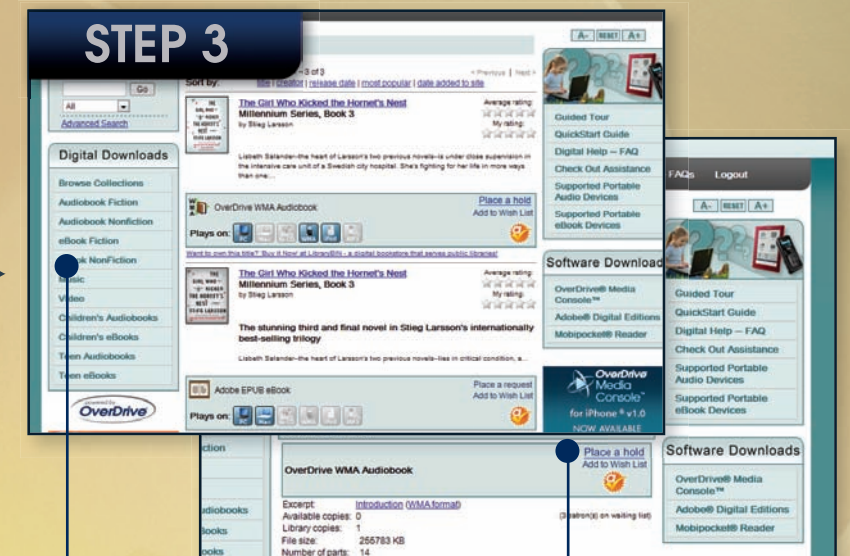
STEP 3

Go
All
Advanced Search

Digital Downloads
Browse Collections
Audiobook Fiction
Audiobook Nonfiction
eBook Fiction
eBook NonFiction
Music
Video
Children's Audiobooks
Children's eBooks
Teen Audiobooks
Teen eBooks
OverDrive

Sort by: title | creator | release date | most popular | date added to site
3 of 3
< Previous | Next >

The Girl Who Kicked the Hornet's Nest
Millennium Series, Book 3
by Stieg Larsson
Average rating:
My rating:
Lisbeth Salander–the heart of Larsson's two previous novels–is under close supervision in the intensive care unit of a Swedish city hospital. She's fighting for her life in more ways than one:...
OverDrive WMA Audiobook
Place a hold
Add to Wish List
Plays on:
Want to own this title? Buy it Now! at LibraryBIN - a digital bookstore that serves public libraries!

The Girl Who Kicked the Hornet's Nest
Millennium Series, Book 3
by Stieg Larsson
Average rating:
My rating:
The stunning third and final novel in Stieg Larsson's internationally best-selling trilogy
Lisbeth Salander–the heart of Larsson's two previous novels–lies in critical condition, a...
Adobe EPUB eBook
Place a request
Add to Wish List
Plays on:

A- RESET A+
Guided Tour
QuickStart Guide
Digital Help – FAQ
Check Out Assistance
Supported Portable Audio Devices
Supported Portable eBook Devices

Software Download
OverDrive® Media Console™
Adobe® Digital Editions
Mobipocket® Reader
OverDrive Media Console for iPhone® v1.0
NOW AVAILABLE

FAQs Logout
A- RESET A+
Guided Tour
QuickStart Guide
Digital Help – FAQ
Check Out Assistance
Supported Portable Audio Devices
Supported Portable eBook Devices
Software Downloads
OverDrive® Media Console™
Adobe® Digital Editions
Mobipocket® Reader

ction
diobooks
Books
ooks

OverDrive WMA Audiobook
Place a hold
Add to Wish List
Excerpt: Introduction (WMA format)
Available copies: 0
Library copies: 1
File size: 255783 KB
Number of parts: 14
(3 patron(s) on waiting list)